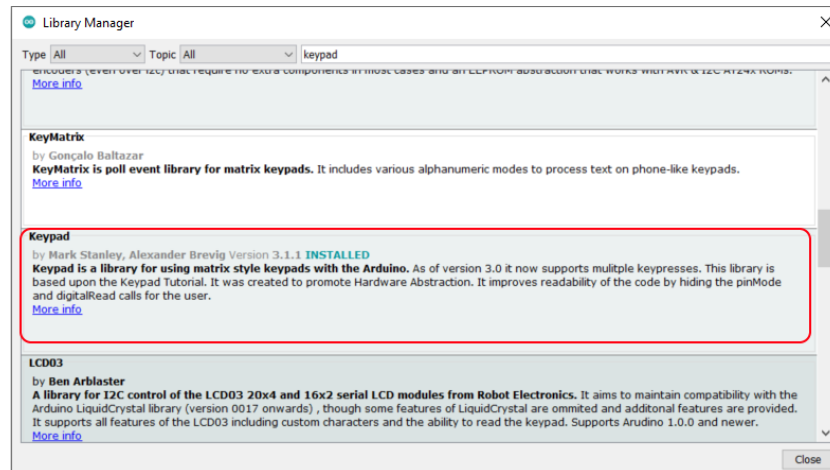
Library Manager

Type All Topic All keypad

encoders (even over I2C) that require no extra components in most cases and an EEPROM abstraction that works with AVR & I2C AT24x ROMs.
More info

KeyMatrix
by Gonçalo Baltazar
KeyMatrix is poll event library for matrix keypads. It includes various alphanumeric modes to process text on phone-like keypads.
More info

Keypad
by Mark Stanley, Alexander Brevig Version 3.1.1 INSTALLED
Keypad is a library for using matrix style keypads with the Arduino. As of version 3.0 it now supports mulitple keypresses. This library is based upon the Keypad Tutorial. It was created to promote Hardware Abstraction. It improves readability of the code by hiding the pinMode and digitalRead calls for the user.
More info

LCD03
by Ben Arblaster
A library for I2C control of the LCD03 20x4 and 16x2 serial LCD modules from Robot Electronics. It aims to maintain compatibility with the Arduino LiquidCrystal library (version 0017 onwards) , though some features of LiquidCrystal are ommited and additonal features are provided. It supports all features of the LCD03 including custom characters and the ability to read the keypad. Supports Arudino 1.0.0 and newer.
More info

Close